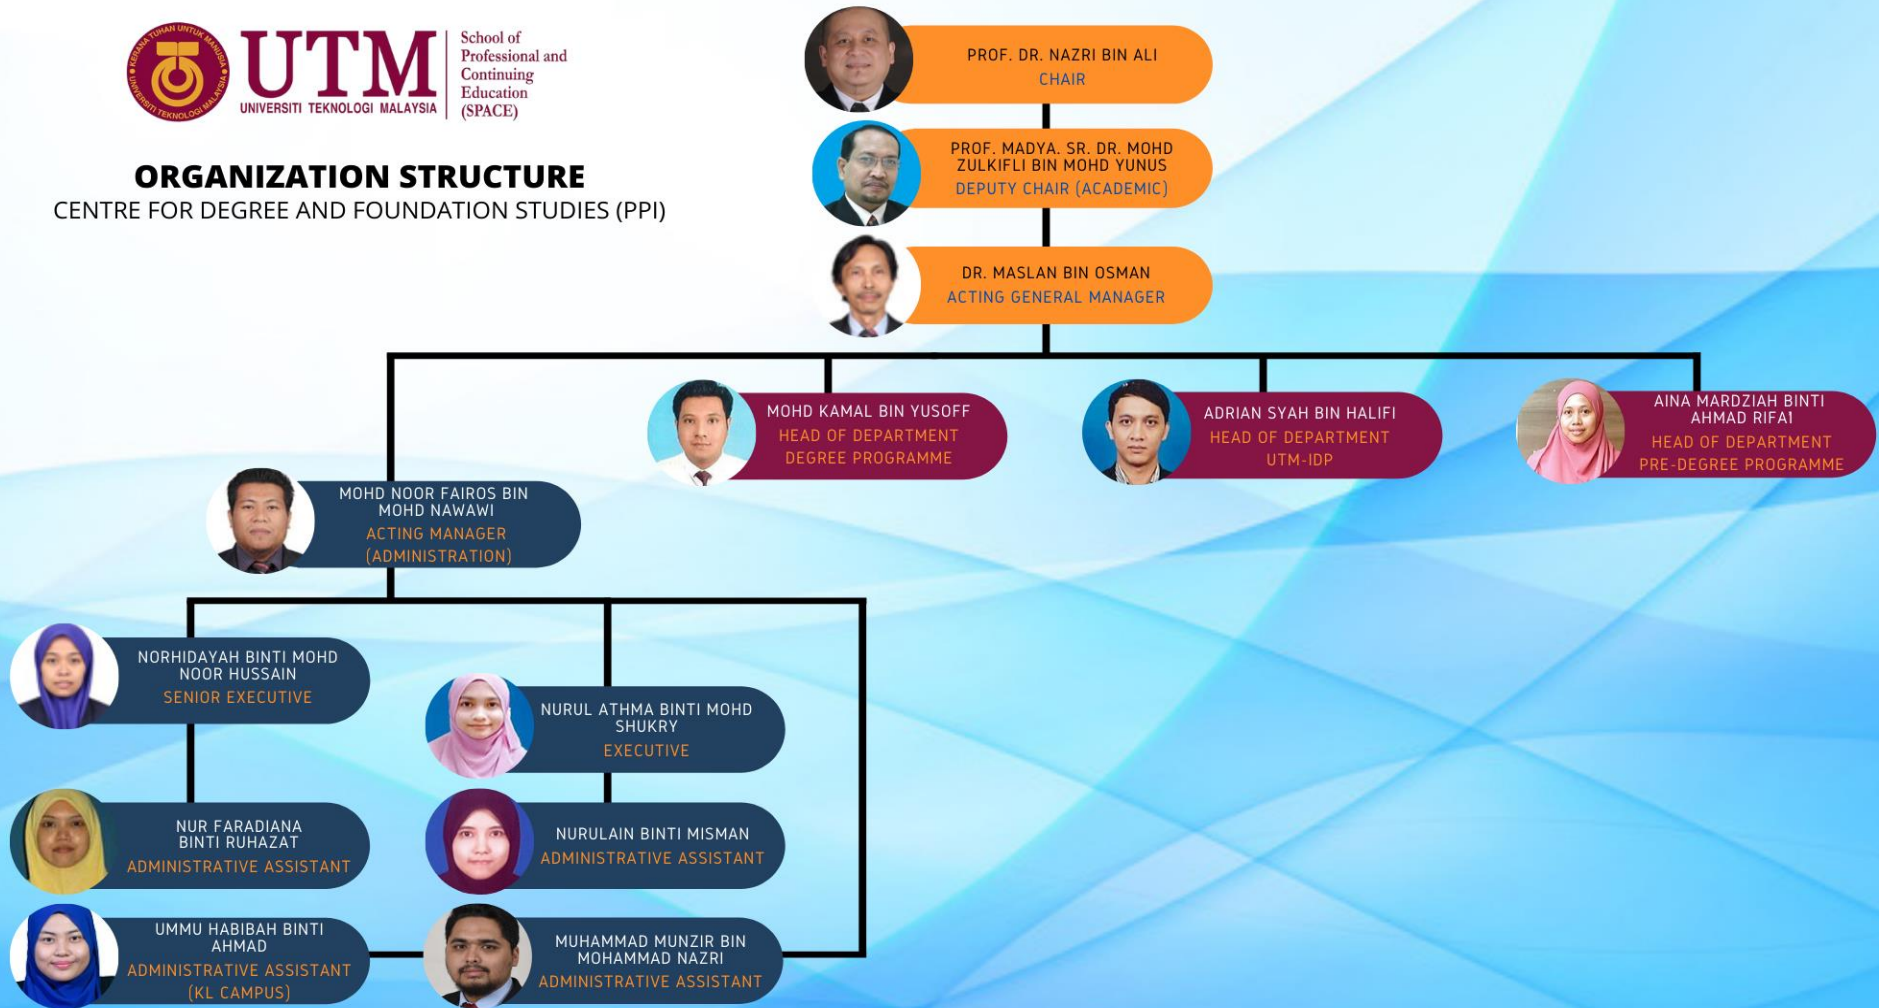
KERANA TUHAN UNTUK MANUSIA UNIVERSITI TEKNOLOGI MALAYSIA

UTM UNIVERSITI TEKNOLOGI MALAYSIA

School of Professional and Continuing Education (SPACE)

ORGANIZATION STRUCTURE
CENTRE FOR DEGREE AND FOUNDATION STUDIES (PPI)

PROF. DR. NAZRI BIN ALI
CHAIR

PROF. MADYA. SR. DR. MOHD ZULKIFLI BIN MOHD YUNUS
DEPUTY CHAIR (ACADEMIC)

DR. MASLAN BIN OSMAN
ACTING GENERAL MANAGER

MOHD KAMAL BIN YUSOFF
HEAD OF DEPARTMENT
DEGREE PROGRAMME

ADRIAN SYAH BIN HALIFI
HEAD OF DEPARTMENT
UTM-IDP

AINA MARDZIAH BINTI AHMAD RIFAI
HEAD OF DEPARTMENT
PRE-DEGREE PROGRAMME

MOHD NOOR FAIROS BIN MOHD NAWAWI
ACTING MANAGER (ADMINISTRATION)

NORHIDAYAH BINTI MOHD NOOR HUSSAIN
SENIOR EXECUTIVE

NURUL ATHMA BINTI MOHD SHUKRY
EXECUTIVE

NUR FARADIANA BINTI RUHAZAT
ADMINISTRATIVE ASSISTANT

NURULAIN BINTI MISMAN
ADMINISTRATIVE ASSISTANT

UMMU HABIBAH BINTI AHMAD
ADMINISTRATIVE ASSISTANT (KL CAMPUS)

MUHAMMAD MUNZIR BIN MOHAMMAD NAZRI
ADMINISTRATIVE ASSISTANT